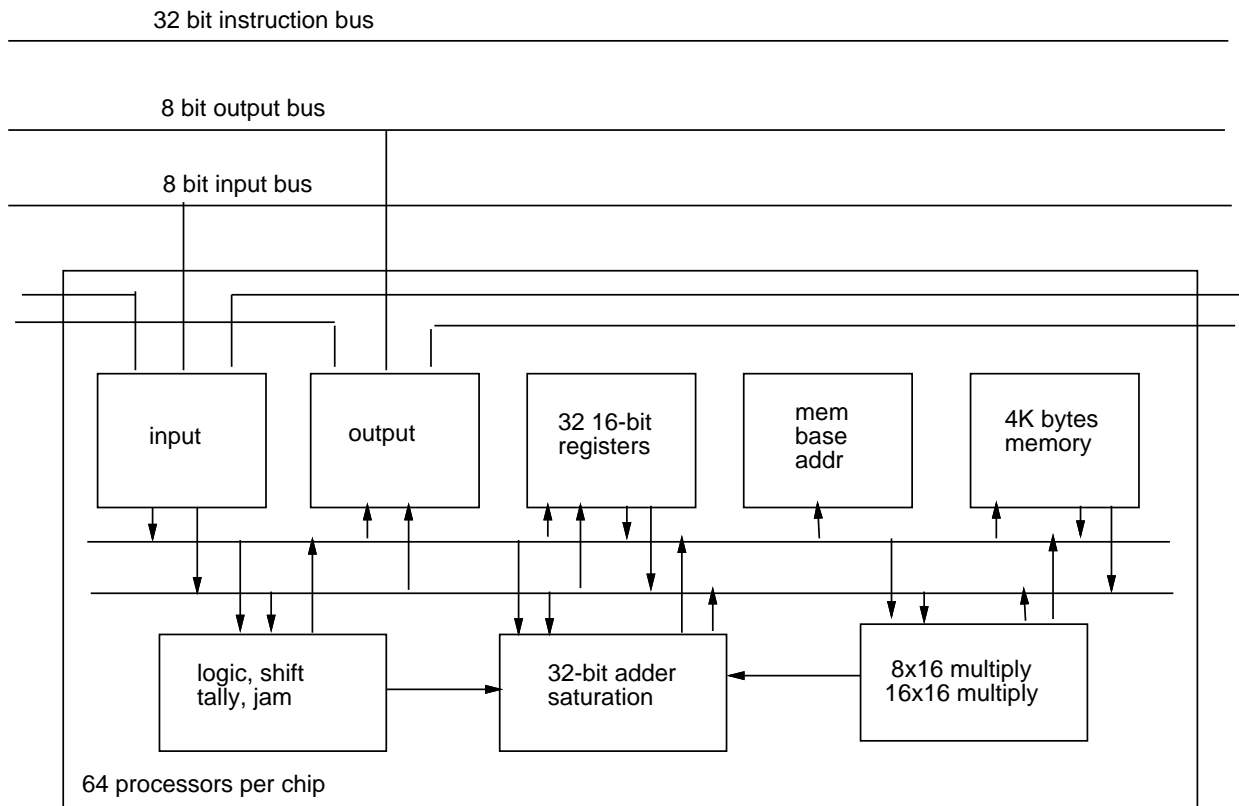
32 bit instruction bus

8 bit output bus

8 bit input bus

input

output

32 16-bit registers

mem base addr

4K bytes memory

logic, shift tally, jam

32-bit adder saturation

8x16 multiply 16x16 multiply

64 processors per chip